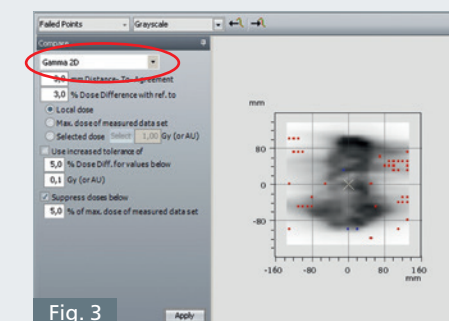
Failed Points
Grayscale

Compare

Gamma 2D

3,0 mm Distance-To-Agreement

3,0 % Dose Difference with ref. to

Local dose

Max. dose of measured data set

Selected dose Select 1,00 Gy (or AU)

Use increased tolerance of

5,0 % Dose Diff. for values below

0,1 Gy (or AU)

Suppress doses below

5,0 % of max. dose of measured data set

mm

80

0

-80

-160 -80 0 80 160
mm

Fig. 3

Apply